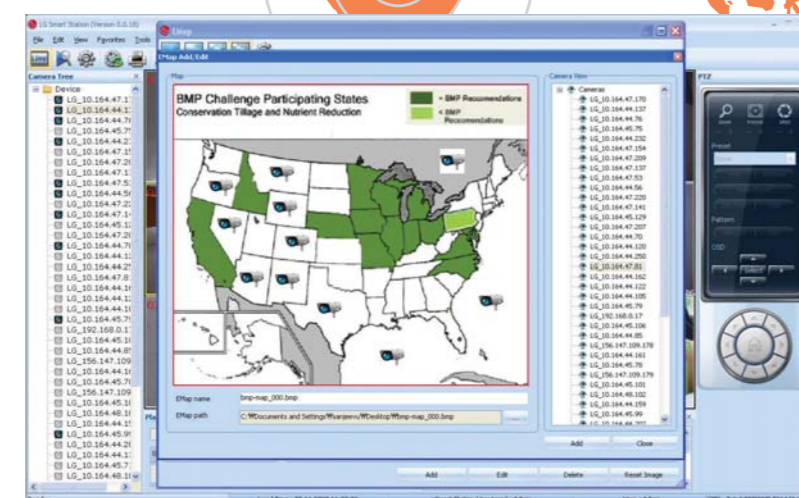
LG Smart Station (Version 5.0.18)

File Edit View Favorites Tools

Camera Tree

Device
LG_10.164.47.1
LG_10.164.44.1
LG_10.164.44.7
LG_10.164.45.7
LG_10.164.44.2
LG_10.164.47.1
LG_10.164.47.2
LG_10.164.47.1
LG_10.164.47.5
LG_10.164.44.5
LG_10.164.47.2
LG_10.164.47.1
LG_10.164.45.1
LG_10.164.47.2
LG_10.164.44.7
LG_10.164.44.1
LG_10.164.44.2
LG_10.164.47.8
LG_10.164.44.1
LG_10.164.44.1
LG_10.164.44.1
LG_10.164.45.7
LG_192.168.0.1
LG_10.164.45.1
LG_10.164.44.8
LG_156.147.109
LG_10.164.44.1
LG_10.164.45.7
LG_156.147.109
LG_10.164.45.1
LG_10.164.48.1
LG_10.164.44.1
LG_10.164.45.9
LG_10.164.44.2
LG_10.164.44.1
LG_10.164.45.7
LG_10.164.48.1

EMap

EMap Add, Edit

Map

BMP Challenge Participating States
Conservation Tillage and Nutrient Reduction

= BMP Recommendations
= BMP Recommendations

EMap name bmp-map_000.bmp
EMap path C:\Documents and Settings\Wsanjeev\Desktop\bmp-map_000.bmp

Camera View
Cameras
LG_10.164.47.170
LG_10.164.44.132
LG_10.164.44.76
LG_10.164.45.75
LG_10.164.44.232
LG_10.164.47.154
LG_10.164.47.209
LG_10.164.47.137
LG_10.164.47.53
LG_10.164.44.56
LG_10.164.47.220
LG_10.164.47.141
LG_10.164.45.129
LG_10.164.47.207
LG_10.164.44.70
LG_10.164.44.120
LG_10.164.44.250
LG_10.164.47.81
LG_10.164.44.162
LG_10.164.44.122
LG_10.164.44.105
LG_10.164.45.79
LG_192.168.0.17
LG_10.164.45.106
LG_10.164.44.85
LG_156.147.109.178
LG_10.164.44.161
LG_10.164.45.78
LG_156.147.109.179
LG_10.164.45.101
LG_10.164.48.102
LG_10.164.44.159
LG_10.164.45.99

Add Close

Add Edit Delete Reset Image

PTZ
Preset
Pattern
OSD
Select
Pla